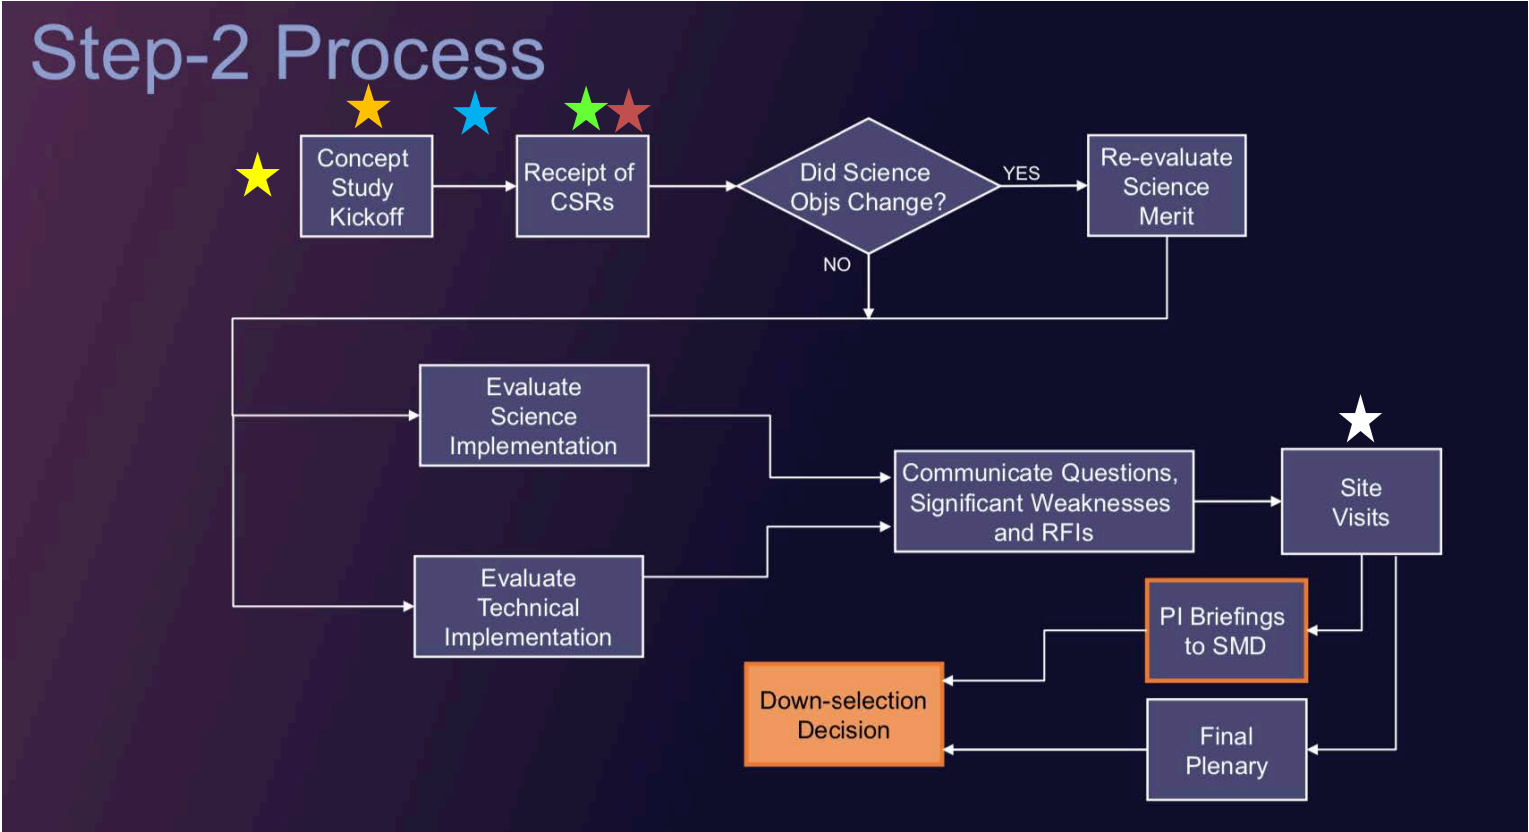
Step-2 Process

Concept Study Kickoff

Receipt of CSRs

Did Science Objs Change?

YES

Re-evaluate Science Merit

NO

Evaluate Science Implementation

Evaluate Technical Implementation

Communicate Questions, Significant Weaknesses and RFIs

Site Visits

PI Briefings to SMD

Down-selection Decision

Final Plenary